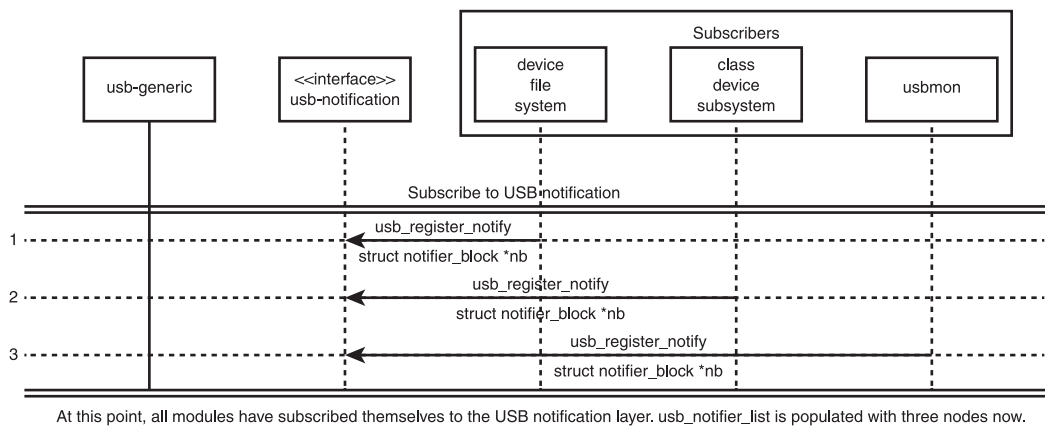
Subscribers

usb-generic

<<interface>>
usb-notification

device
file
system

class
device
subsystem

usbmon

Subscribe to USB notification

1

usb_register_notify

struct notifier_block *nb

2

usb_register_notify

struct notifier_block *nb

3

usb_register_notify

struct notifier_block *nb

At this point, all modules have subscribed themselves to the USB notification layer. usb_notifier_list is populated with three nodes now.